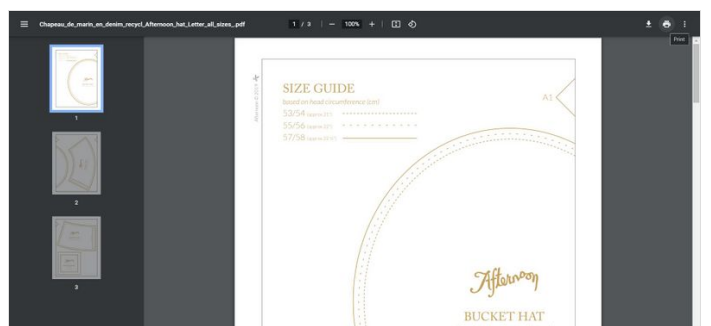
Chapeau_de_marin_en_denim_recycl_Afternoon_hat_Letter_all_sizes_.pdf

1 / 3 | — 100% + |

Print

1

2

3

Afternoon © 2024

SIZE GUIDE
based on head circumference (cm)
53/54 (approx 21")
55/56 (approx 22")
57/58 (approx 22¾")

A1

Afternoon

BUCKET HAT